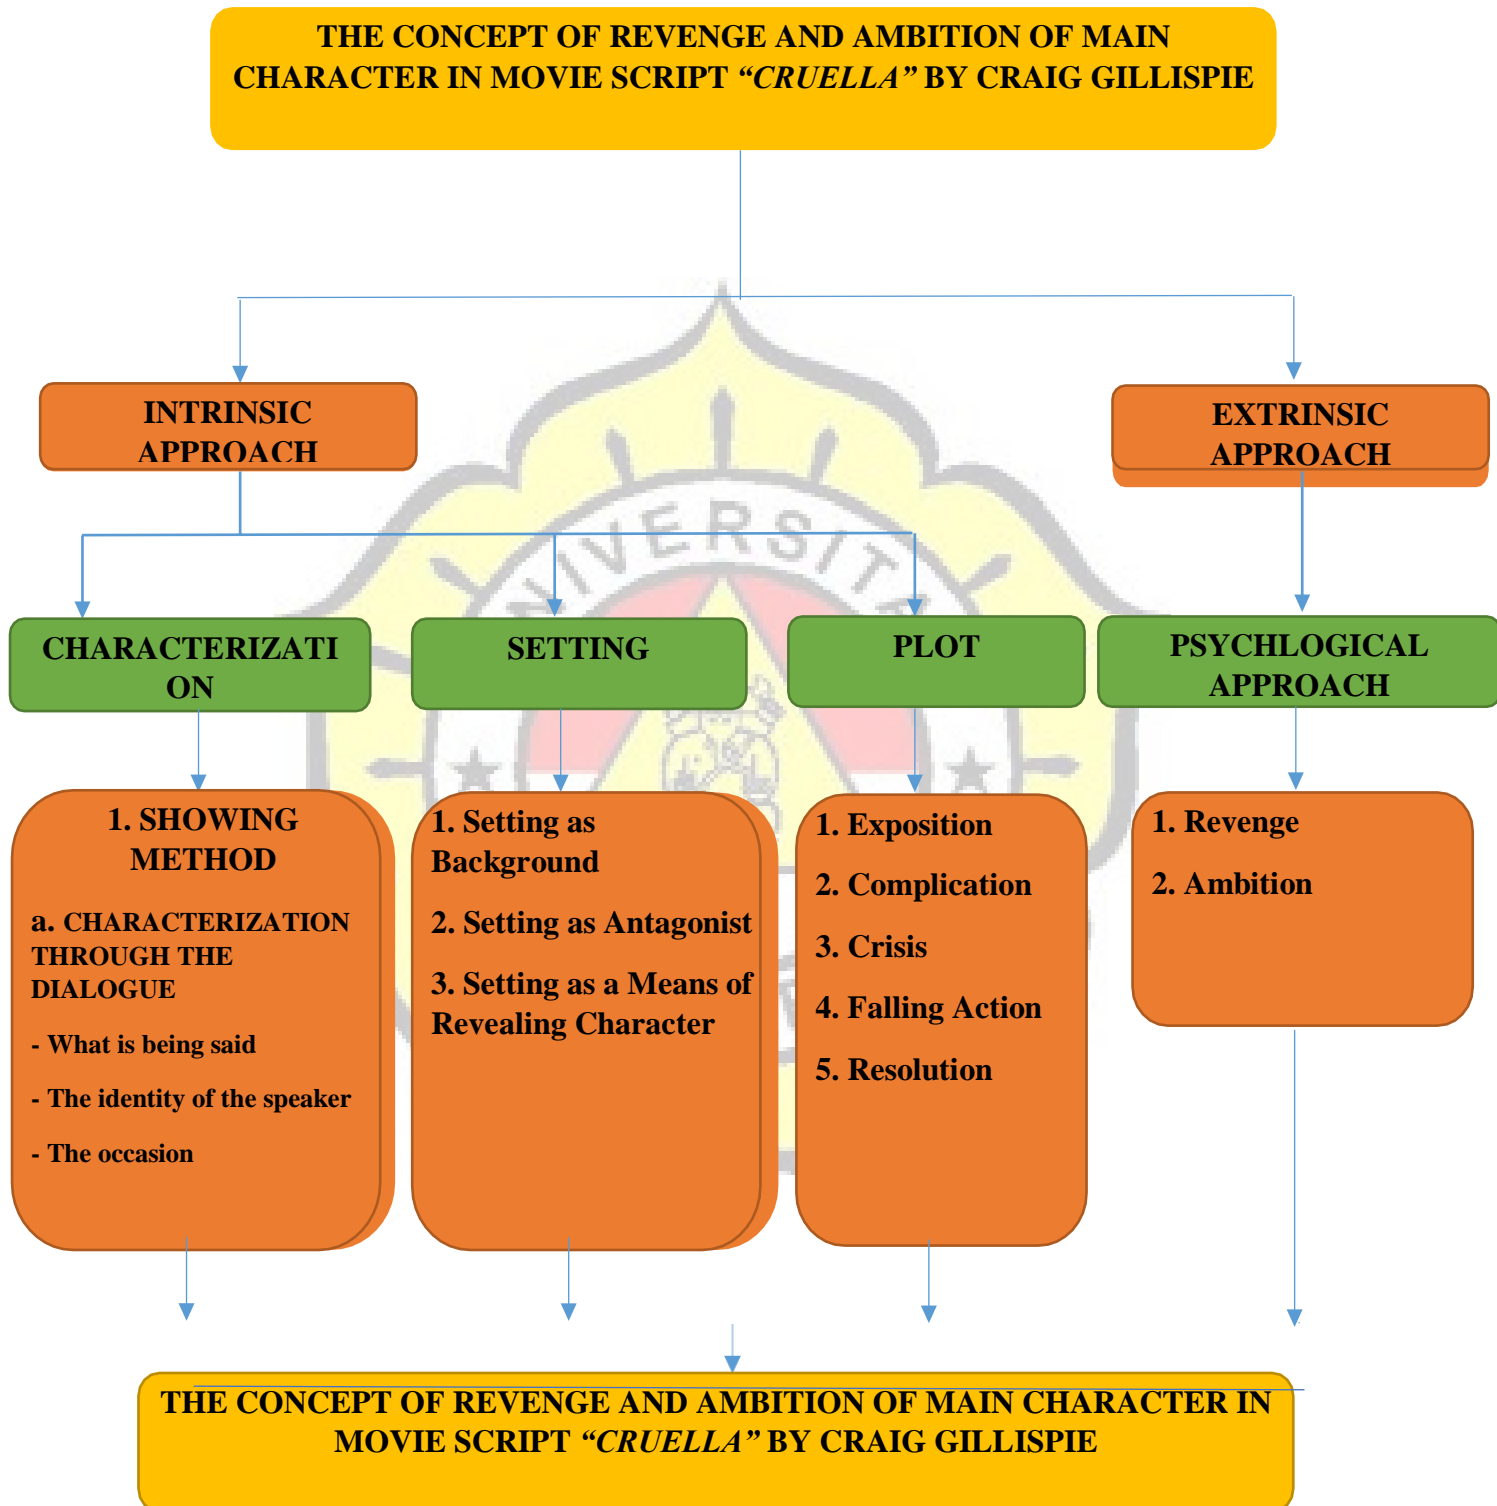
THE CONCEPT OF REVENGE AND AMBITION OF MAIN CHARACTER IN MOVIE SCRIPT *“CRUELLA”* BY CRAIG GILLISPIE

INTRINSIC APPROACH

EXTRINSIC APPROACH

CHARACTERIZATI ON

SETTING

PLOT

PSYCHOLOGICAL APPROACH

1. SHOWING METHOD

a. CHARACTERIZATION THROUGH THE DIALOGUE

- What is being said

- The identity of the speaker

- The occasion

1. Setting as Background

2. Setting as Antagonist

3. Setting as a Means of Revealing Character

1. Exposition

2. Complication

3. Crisis

4. Falling Action

5. Resolution

1. Revenge

2. Ambition

THE CONCEPT OF REVENGE AND AMBITION OF MAIN CHARACTER IN MOVIE SCRIPT *“CRUELLA”* BY CRAIG GILLISPIE